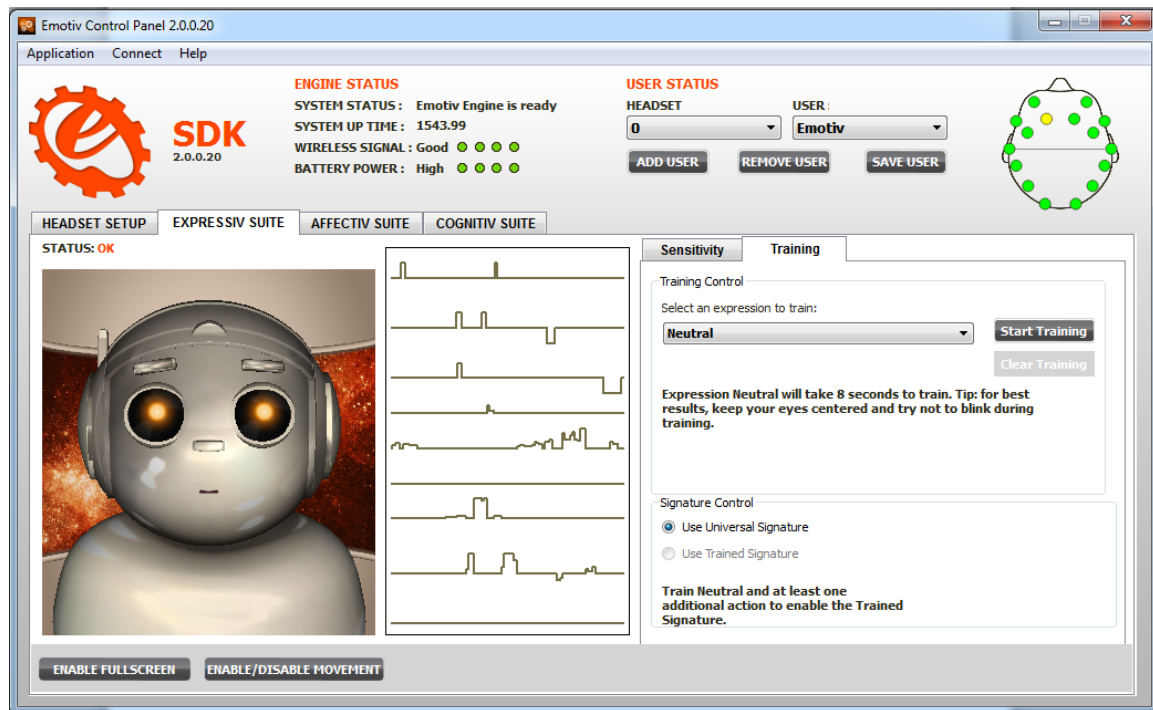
Emotiv Control Panel 2.0.0.20

Application Connect Help

SDK
2.0.0.20

ENGINE STATUS
SYSTEM STATUS : Emotiv Engine is ready
SYSTEM UP TIME : 1543.99
WIRELESS SIGNAL : Good
BATTERY POWER : High

USER STATUS
HEADSET
0
USER :
Emotiv
ADD USER
REMOVE USER
SAVE USER

HEADSET SETUP
EXPRESSIV SUITE
AFFECTIV SUITE
COGNITIV SUITE

STATUS: OK

Sensitivity
Training

Training Control
Select an expression to train:
Neutral
Start Training
Clear Training

Expression Neutral will take 8 seconds to train. Tip: for best results, keep your eyes centered and try not to blink during training.

Signature Control
Use Universal Signature
Use Trained Signature

Train Neutral and at least one additional action to enable the Trained Signature.

ENABLE FULLSCREEN
ENABLE/DISABLE MOVEMENT